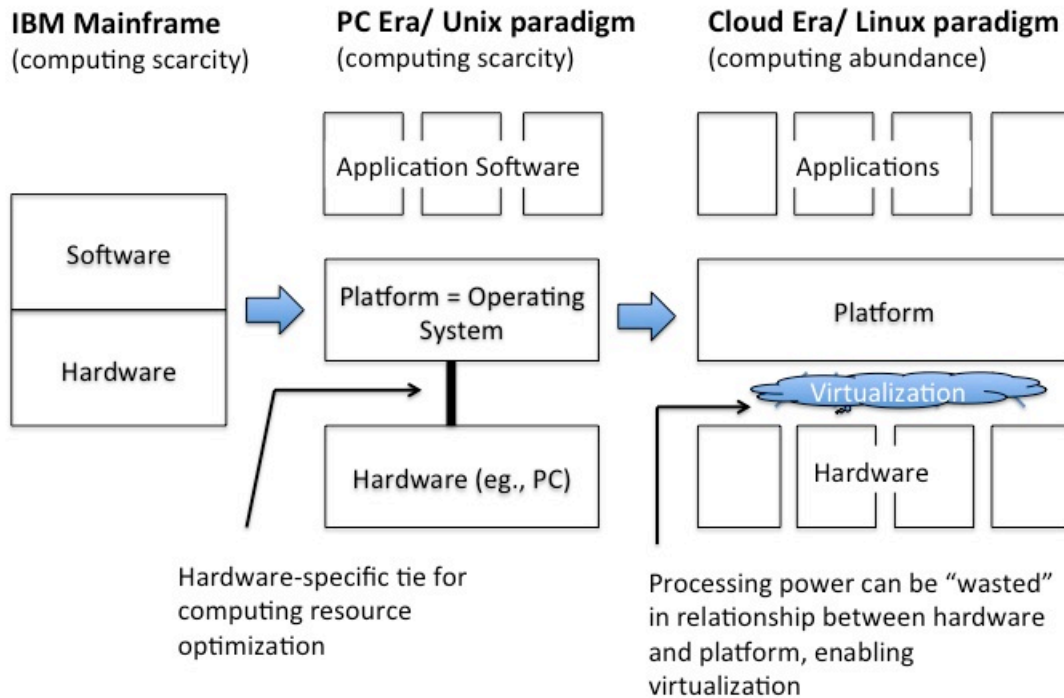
**IBM Mainframe**
(computing scarcity)

**PC Era/ Unix paradigm**
(computing scarcity)

**Cloud Era/ Linux paradigm**
(computing abundance)

Software

Hardware

Application Software

Platform = Operating System

Hardware (eg., PC)

Applications

Platform

Virtualization

Hardware

Hardware-specific tie for computing resource optimization

Processing power can be "wasted" in relationship between hardware and platform, enabling virtualization